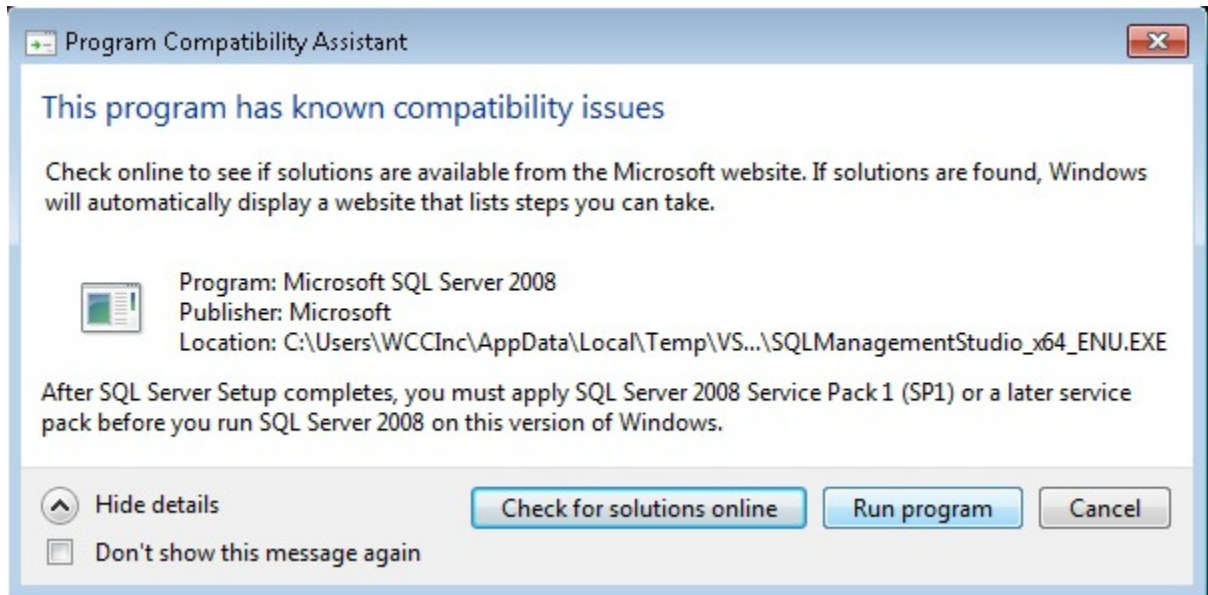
Program Compatibility Assistant

This program has known compatibility issues

Check online to see if solutions are available from the Microsoft website. If solutions are found, Windows will automatically display a website that lists steps you can take.

Program: Microsoft SQL Server 2008
Publisher: Microsoft
Location: C:\Users\WCCInc\AppData\Local\Temp\VS...\SQLManagementStudio_x64_ENU.EXE

After SQL Server Setup completes, you must apply SQL Server 2008 Service Pack 1 (SP1) or a later service pack before you run SQL Server 2008 on this version of Windows.

Hide details

Don't show this message again

Check for solutions online

Run program

Cancel